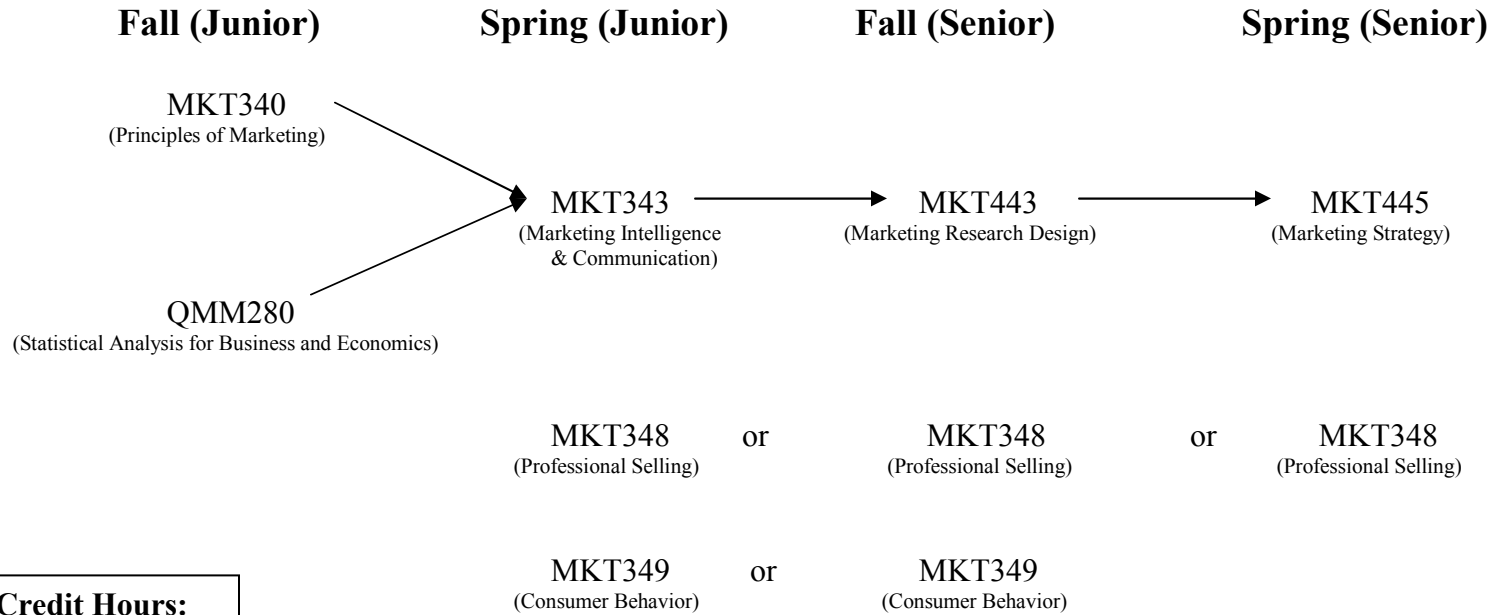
Fall (Junior)

Spring (Junior)

Fall (Senior)

Spring (Senior)

MKT340
(Principles of Marketing)

MKT343
(Marketing Intelligence & Communication)

MKT443
(Marketing Research Design)

MKT445
(Marketing Strategy)

QMM280
(Statistical Analysis for Business and Economics)

MKT348
(Professional Selling)

or

MKT348
(Professional Selling)

or

MKT348
(Professional Selling)

MKT349
(Consumer Behavior)

or

MKT349
(Consumer Behavior)

Credit Hours: